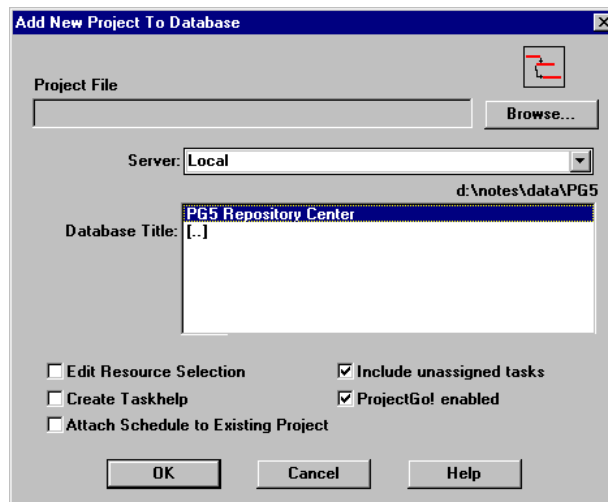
Add New Project To Database

Project File

Browse...

Server: Local

d:\notes\data\PG5

Database Title: PG5 Repository Center
[..]

☐ Edit Resource Selection
☑ Include unassigned tasks
☐ Create Taskhelp
☑ ProjectGo! enabled
☐ Attach Schedule to Existing Project

OK
Cancel
Help